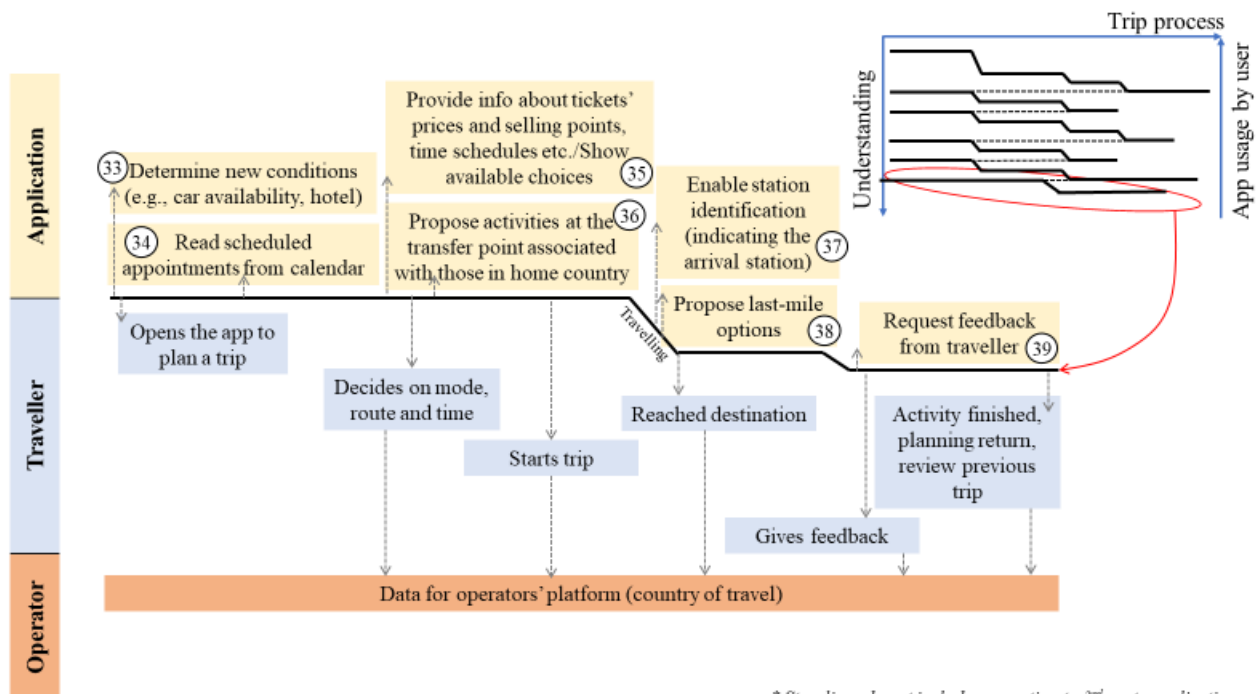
Trip process

Understanding

App usage by user

Application

33 Determine new conditions (e.g., car availability, hotel)

34 Read scheduled appointments from calendar

Provide info about tickets' prices and selling points, time schedules etc./Show available choices 35

Propose activities at the transfer point associated with those in home country 36

Enable station identification (indicating the arrival station) 37

Propose last-mile options 38

Request feedback from traveller 39

Traveller

Opens the app to plan a trip

Decides on mode, route and time

Starts trip

Travelling

Reached destination

Activity finished, planning return, review previous trip

Gives feedback

Operator

Data for operators' platform (country of travel)

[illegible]